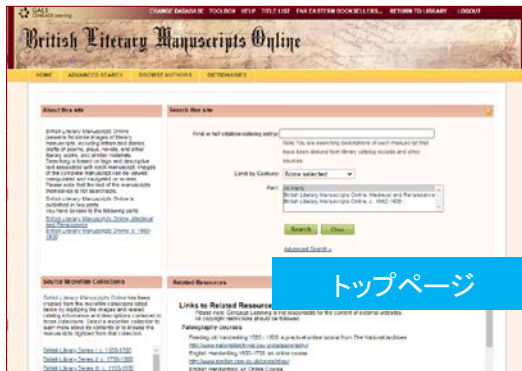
GALE CENGAGE Learning

CHANGE DATABASE TOOLBOX HELP TITLE LIST FAR EASTERN BOOKSELLERS... RETURN TO LIBRARY LOGOUT

British Literary Manuscripts Online

HOME ADVANCED SEARCH BROWSE AUTHORS DICTIONARIES

About this site

British Literary Manuscripts Online presents facsimile images of literary manuscripts, including letters and diaries, drafts of poems, plays, novels, and other literary works, and similar materials. Searching is based on high-level descriptive text associated with each manuscript. Images of the complete manuscripts can be viewed, manipulated, and navigated on screen. Please note that the text of the manuscripts themselves is not searchable.

British Literary Manuscripts Online is published in two parts.
You have access to the following parts:
British Literary Manuscripts Online, Medieval and Renaissance
British Literary Manuscripts Online, c. 1660-1900

Search this site

Find in full citation/catalog entry:

Note: You are searching descriptions of each manuscript that have been derived from library catalog records and other sources.

Limit by Century: None selected

Part: All Parts
British Literary Manuscripts Online, Medieval and Renaissance
British Literary Manuscripts Online, c. 1660-1900

Search Clear

Advanced Search »

Source Microfilm Collections

British Literary Manuscripts Online has been created from the microfilm collections listed below by digitizing the images and related indexing information and descriptions contained in those collections. Select a microfilm collection to learn more about its contents or to browse the manuscripts digitized from that collection.

British Literary Series I, c. 1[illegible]
British Literary Series II, c. 1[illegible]
British Literary Series III, c. 1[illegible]

Related Resources

トップページ

Links to Related Resources
Please note: Cengage Learning is not responsible for the content of external websites. All copyright restrictions should be followed.

Paleography courses
Reading old handwriting 1500 - 1800: a practical online tutorial from The National Archives
http://www.nationalarchives.gov.uk/palaeography/
English Handwriting 1500-1700: an online course
http://www.english.cam.ac.uk/ceres/ehoc/
Scottish Handwriting: an Online Course